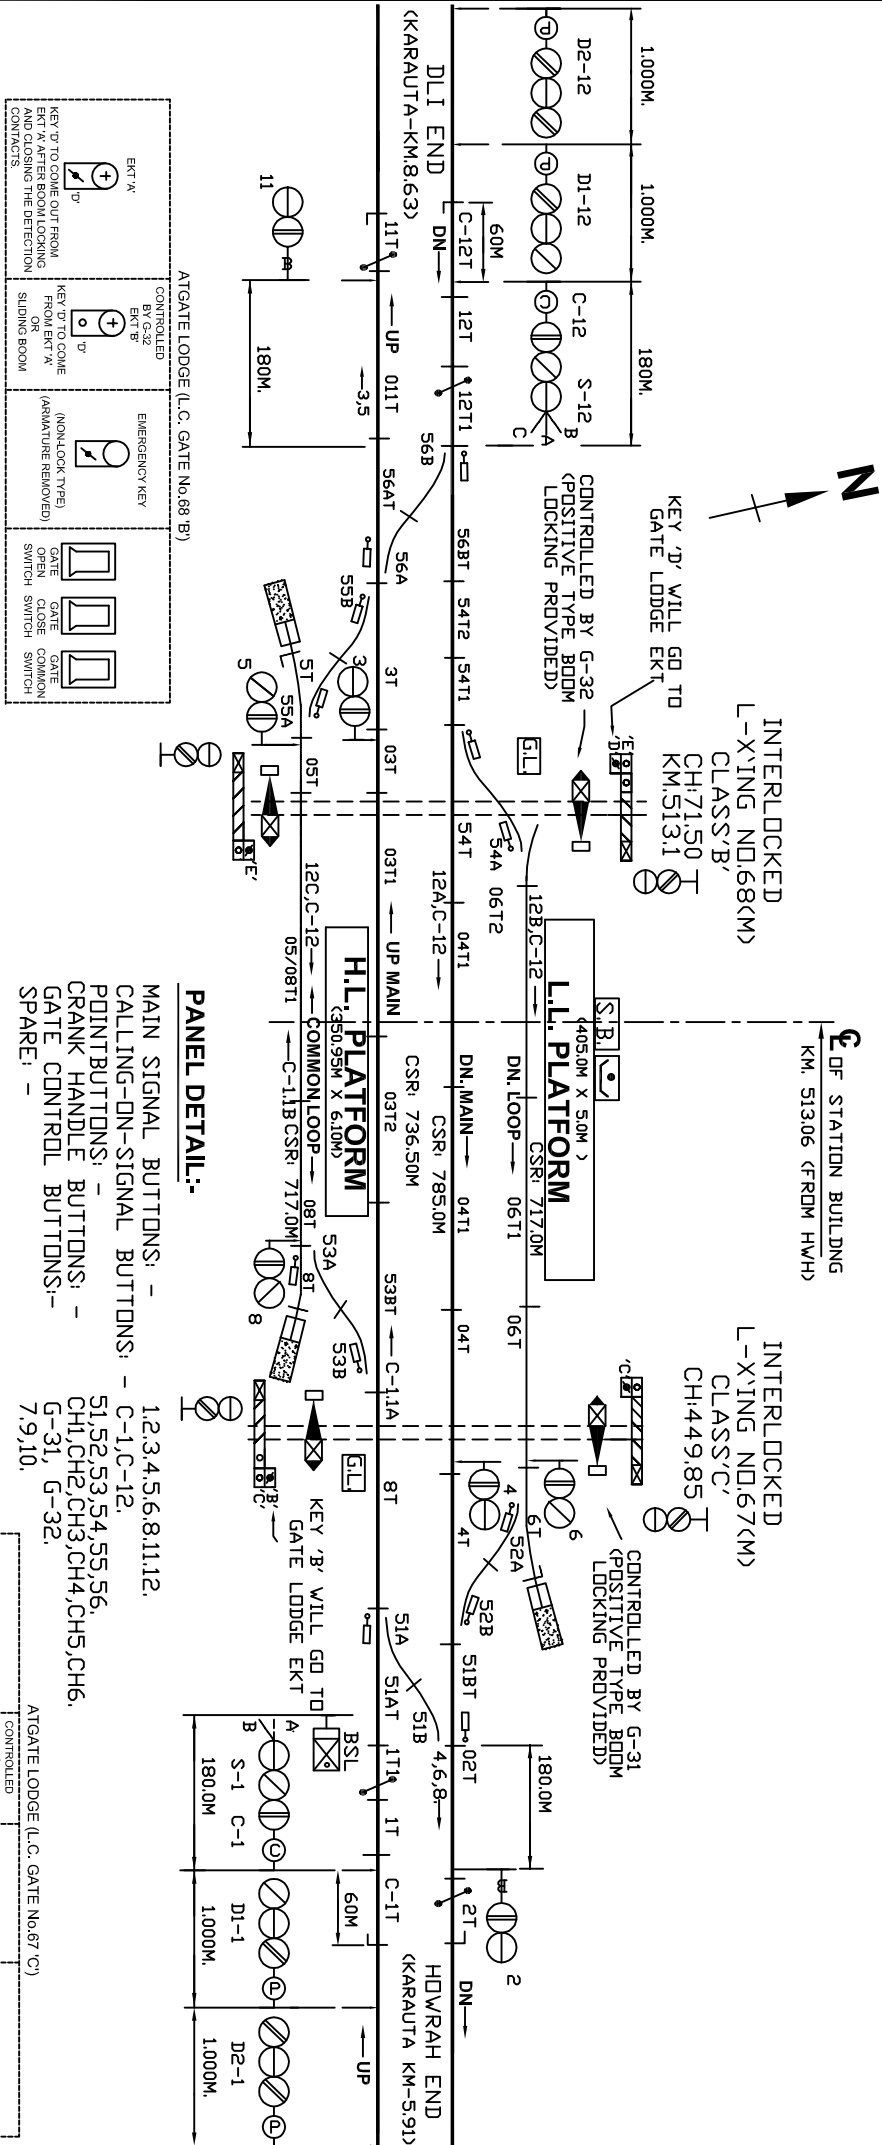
N

INTERLOCKED
L-X'ING NO.68(M)
CLASS'B'
CH:71.50
KM.513.1

KEY 'D' WILL GO TO
GATE LODGE EKT

CONTROLLED BY G-32
(POSITIVE TYPE BOOM
LOCKING PROVIDED)

℄ OF STATION BUILDNG
KM. 513.06 (FROM HWH)

INTERLOCKED
L-X'ING NO.67(M)
CLASS'C'
CH:449.85

CONTROLLED BY G-31
(POSITIVE TYPE BOOM
LOCKING PROVIDED)

1.000M.
1.000M.
180M.
D2-12
D1-12
C-12
S-12
60M
C-12T
12T
12T1
DN
DLI END
(KARAUTA-KM.8.63)
11T
11
UP
011T
180M.
3.5
56B
56AT
56A
56BT
54T2
54T1
55B
5T
3
3T
5
55A
03T
05T
G.L.
54A
06T2
54T
'E'
'D'
'E'
03T1
12C,C-12
12A,C-12
04T1
12B,C-12
05/08T1
UP MAIN
S.B.
L.L. PLATFORM
(405.0M X 5.0M)
H.L. PLATFORM
(350.95M X 6.10M)
COMMON LOOP
C-1,1B
CSR: 717.0M
03T2
CSR: 736.50M
DN. MAIN
CSR: 785.0M
DN. LOOP
CSR: 717.0M
06T1
04T1
08T
53A
8T
8
53BT
53B
C-1,1A
04T
06T
G.L.
'C'
'B'
'C'
8T
KEY 'B' WILL GO TO
GATE LODGE EKT
4
4T
6
6T
52A
52B
51A
51AT
51B
51BT
4,6,8
02T
BSL
1T1
1T
A
B
S-1
C-1
180.0M
180.0M
2T
2
60M
C-1T
D1-1
1.000M.
D2-1
1.000M.
UP
DN
HOWRAH END
(KARAUTA KM-5.91)

ATGATE LODGE (L.C. GATE No.68 'B')
EKT 'A'
'D'
KEY 'D' TO COME OUT FROM EKT 'A' AFTER BOOM LOCKING AND CLOSING THE DETECTION CONTACTS.
CONTROLLED BY G-32 EKT 'B'
'D'
KEY 'D' TO COME FROM EKT 'A' OR SLIDING BOOM
EMERGENCY KEY
(NON-LOCK TYPE) (ARMATURE REMOVED)
GATE OPEN SWITCH
GATE CLOSE SWITCH
GATE COMMON SWITCH

PANEL DETAIL:-
MAIN SIGNAL BUTTONS: - 1,2,3,4,5,6,8,11,12.
CALLING-ON-SIGNAL BUTTONS: - C-1,C-12.
POINTBUTTONS: - 51,52,53,54,55,56.
CRANK HANDLE BUTTONS: - CH1,CH2,CH3,CH4,CH5,CH6.
GATE CONTROL BUTTONS:- G-31, G-32.
SPARE: - 7,9,10.

ATGATE LODGE (L.C. GATE No.67 'C')
CONTROLLED